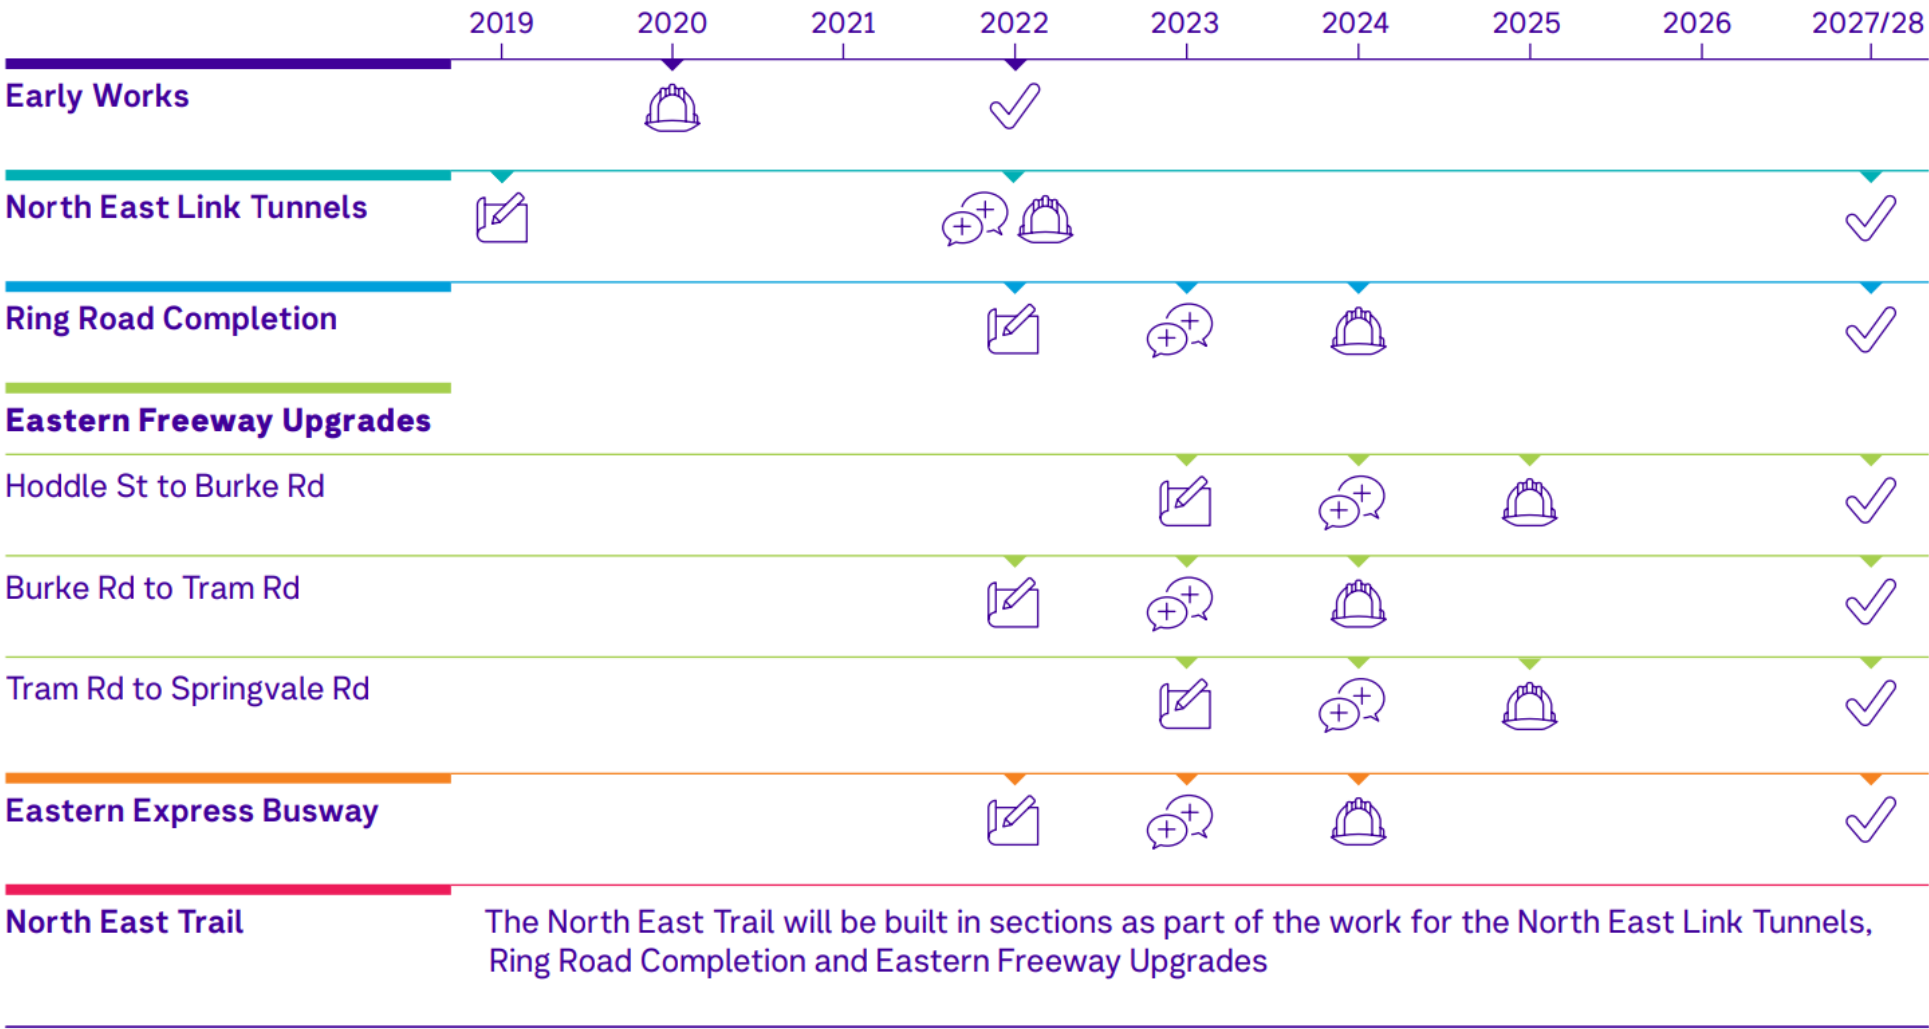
| | 2019 | 2020 | 2021 | 2022 | 2023 | 2024 | 2025 | 2026 | 2027/28 |
|---|---|---|---|---|---|---|---|---|---|
| Early Works | | | | | | | | | |
| North East Link Tunnels | | | | | | | | | |
| Ring Road Completion | | | | | | | | | |
| Eastern Freeway Upgrades | | | | | | | | | |
| Hoddle St to Burke Rd | | | | | | | | | |
| Burke Rd to Tram Rd | | | | | | | | | |
| Tram Rd to Springvale Rd | | | | | | | | | |
| Eastern Express Busway | | | | | | | | | |

North East Trail

The North East Trail will be built in sections as part of the work for the North East Link Tunnels, Ring Road Completion and Eastern Freeway Upgrades